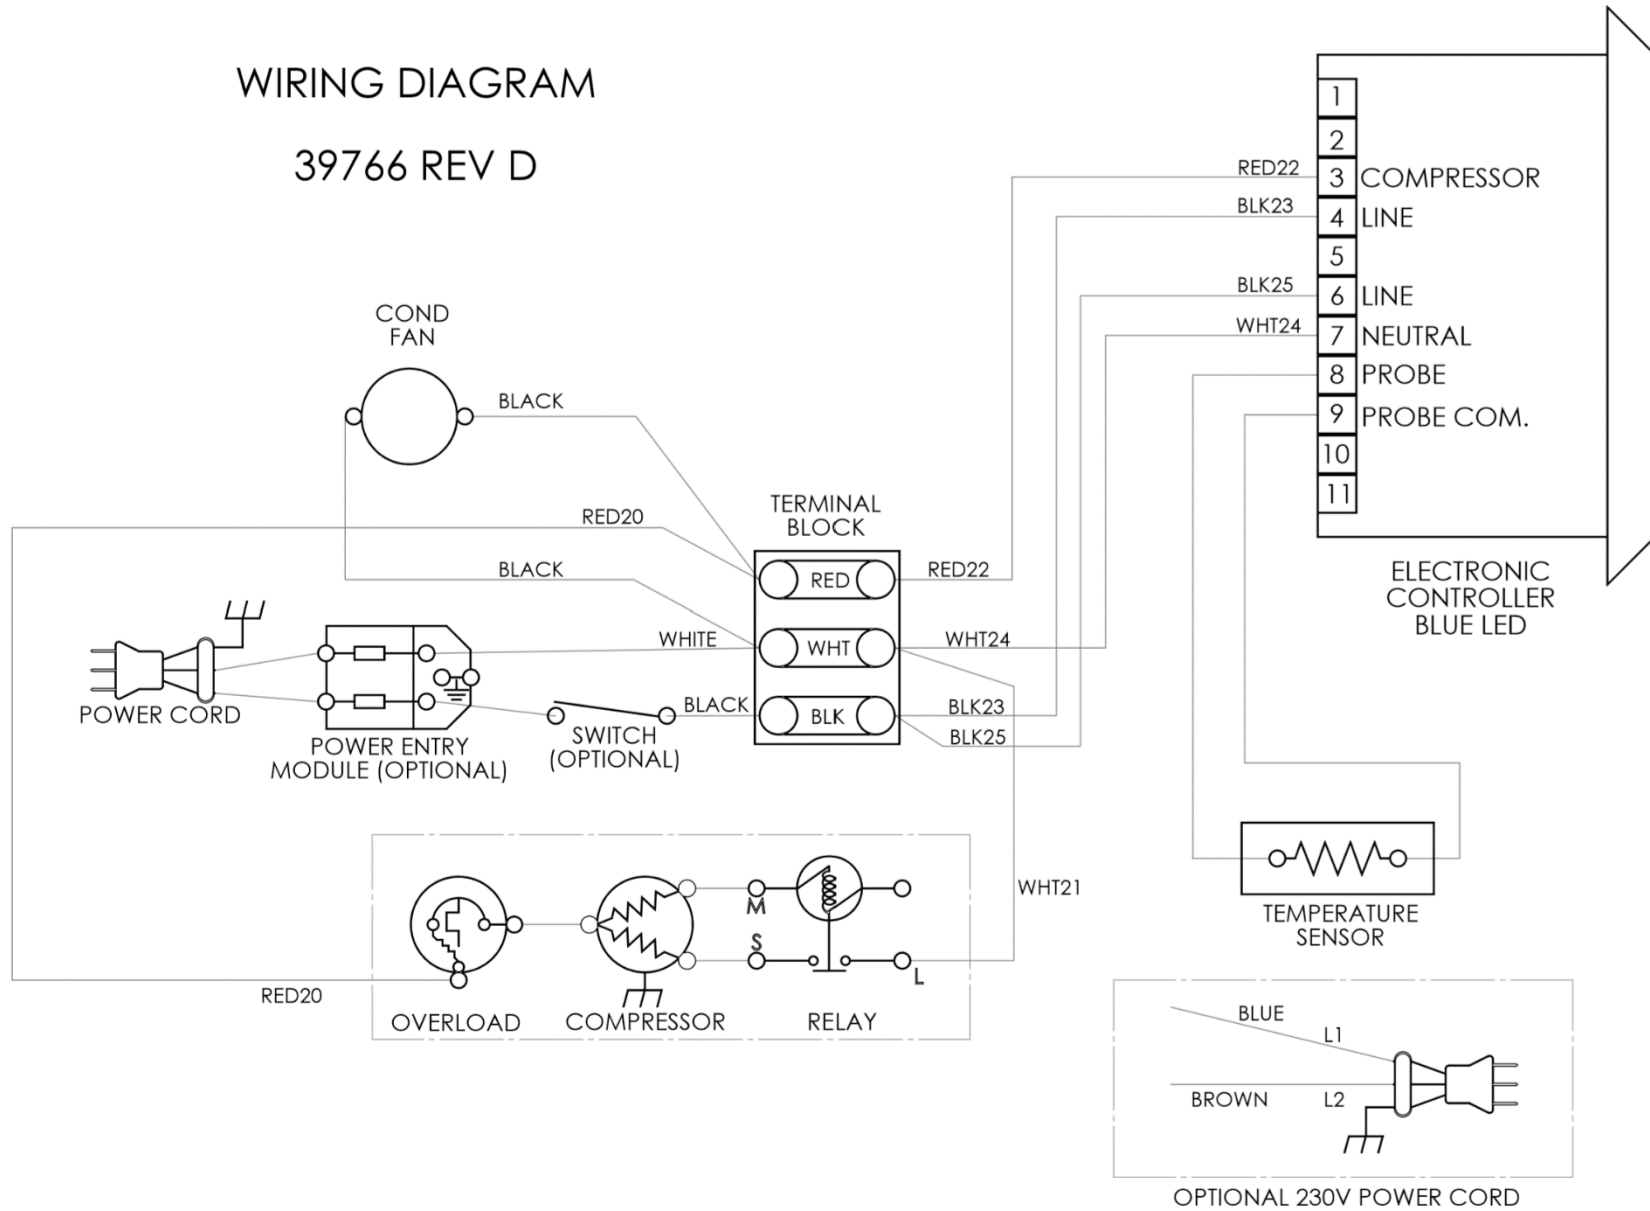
WIRING DIAGRAM

39766 REV D

1
2
RED22 3 COMPRESSOR
BLK23 4 LINE
5
BLK25 6 LINE
WHT24 7 NEUTRAL
8 PROBE
9 PROBE COM.
10
11

COND FAN

BLACK

RED20

TERMINAL BLOCK

BLACK

RED

RED22

WHITE

WHT

WHT24

BLACK

BLK

BLK23

BLK25

POWER CORD

POWER ENTRY MODULE (OPTIONAL)

SWITCH (OPTIONAL)

ELECTRONIC CONTROLLER BLUE LED

WHT21

M

S

L

RED20

OVERLOAD

COMPRESSOR

RELAY

TEMPERATURE SENSOR

BLUE

L1

BROWN

L2

OPTIONAL 230V POWER CORD